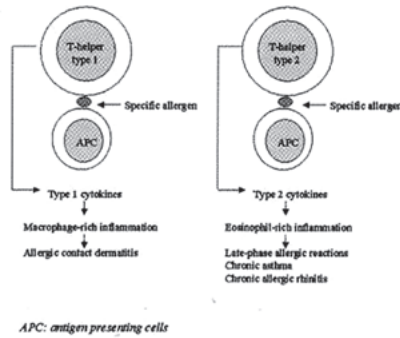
T-helper type 1

Specific allergen

APC

Type 1 cytokines

Macrophage-rich inflammation

Allergic contact dermatitis

T-helper type 2

Specific allerger

APC

Type 2 cytokines

Eosinophil-rich inflammation

Late-phase allergic reactions
Chronic asthma
Chronic allergic rhinitis

APC: antigen presenting cells